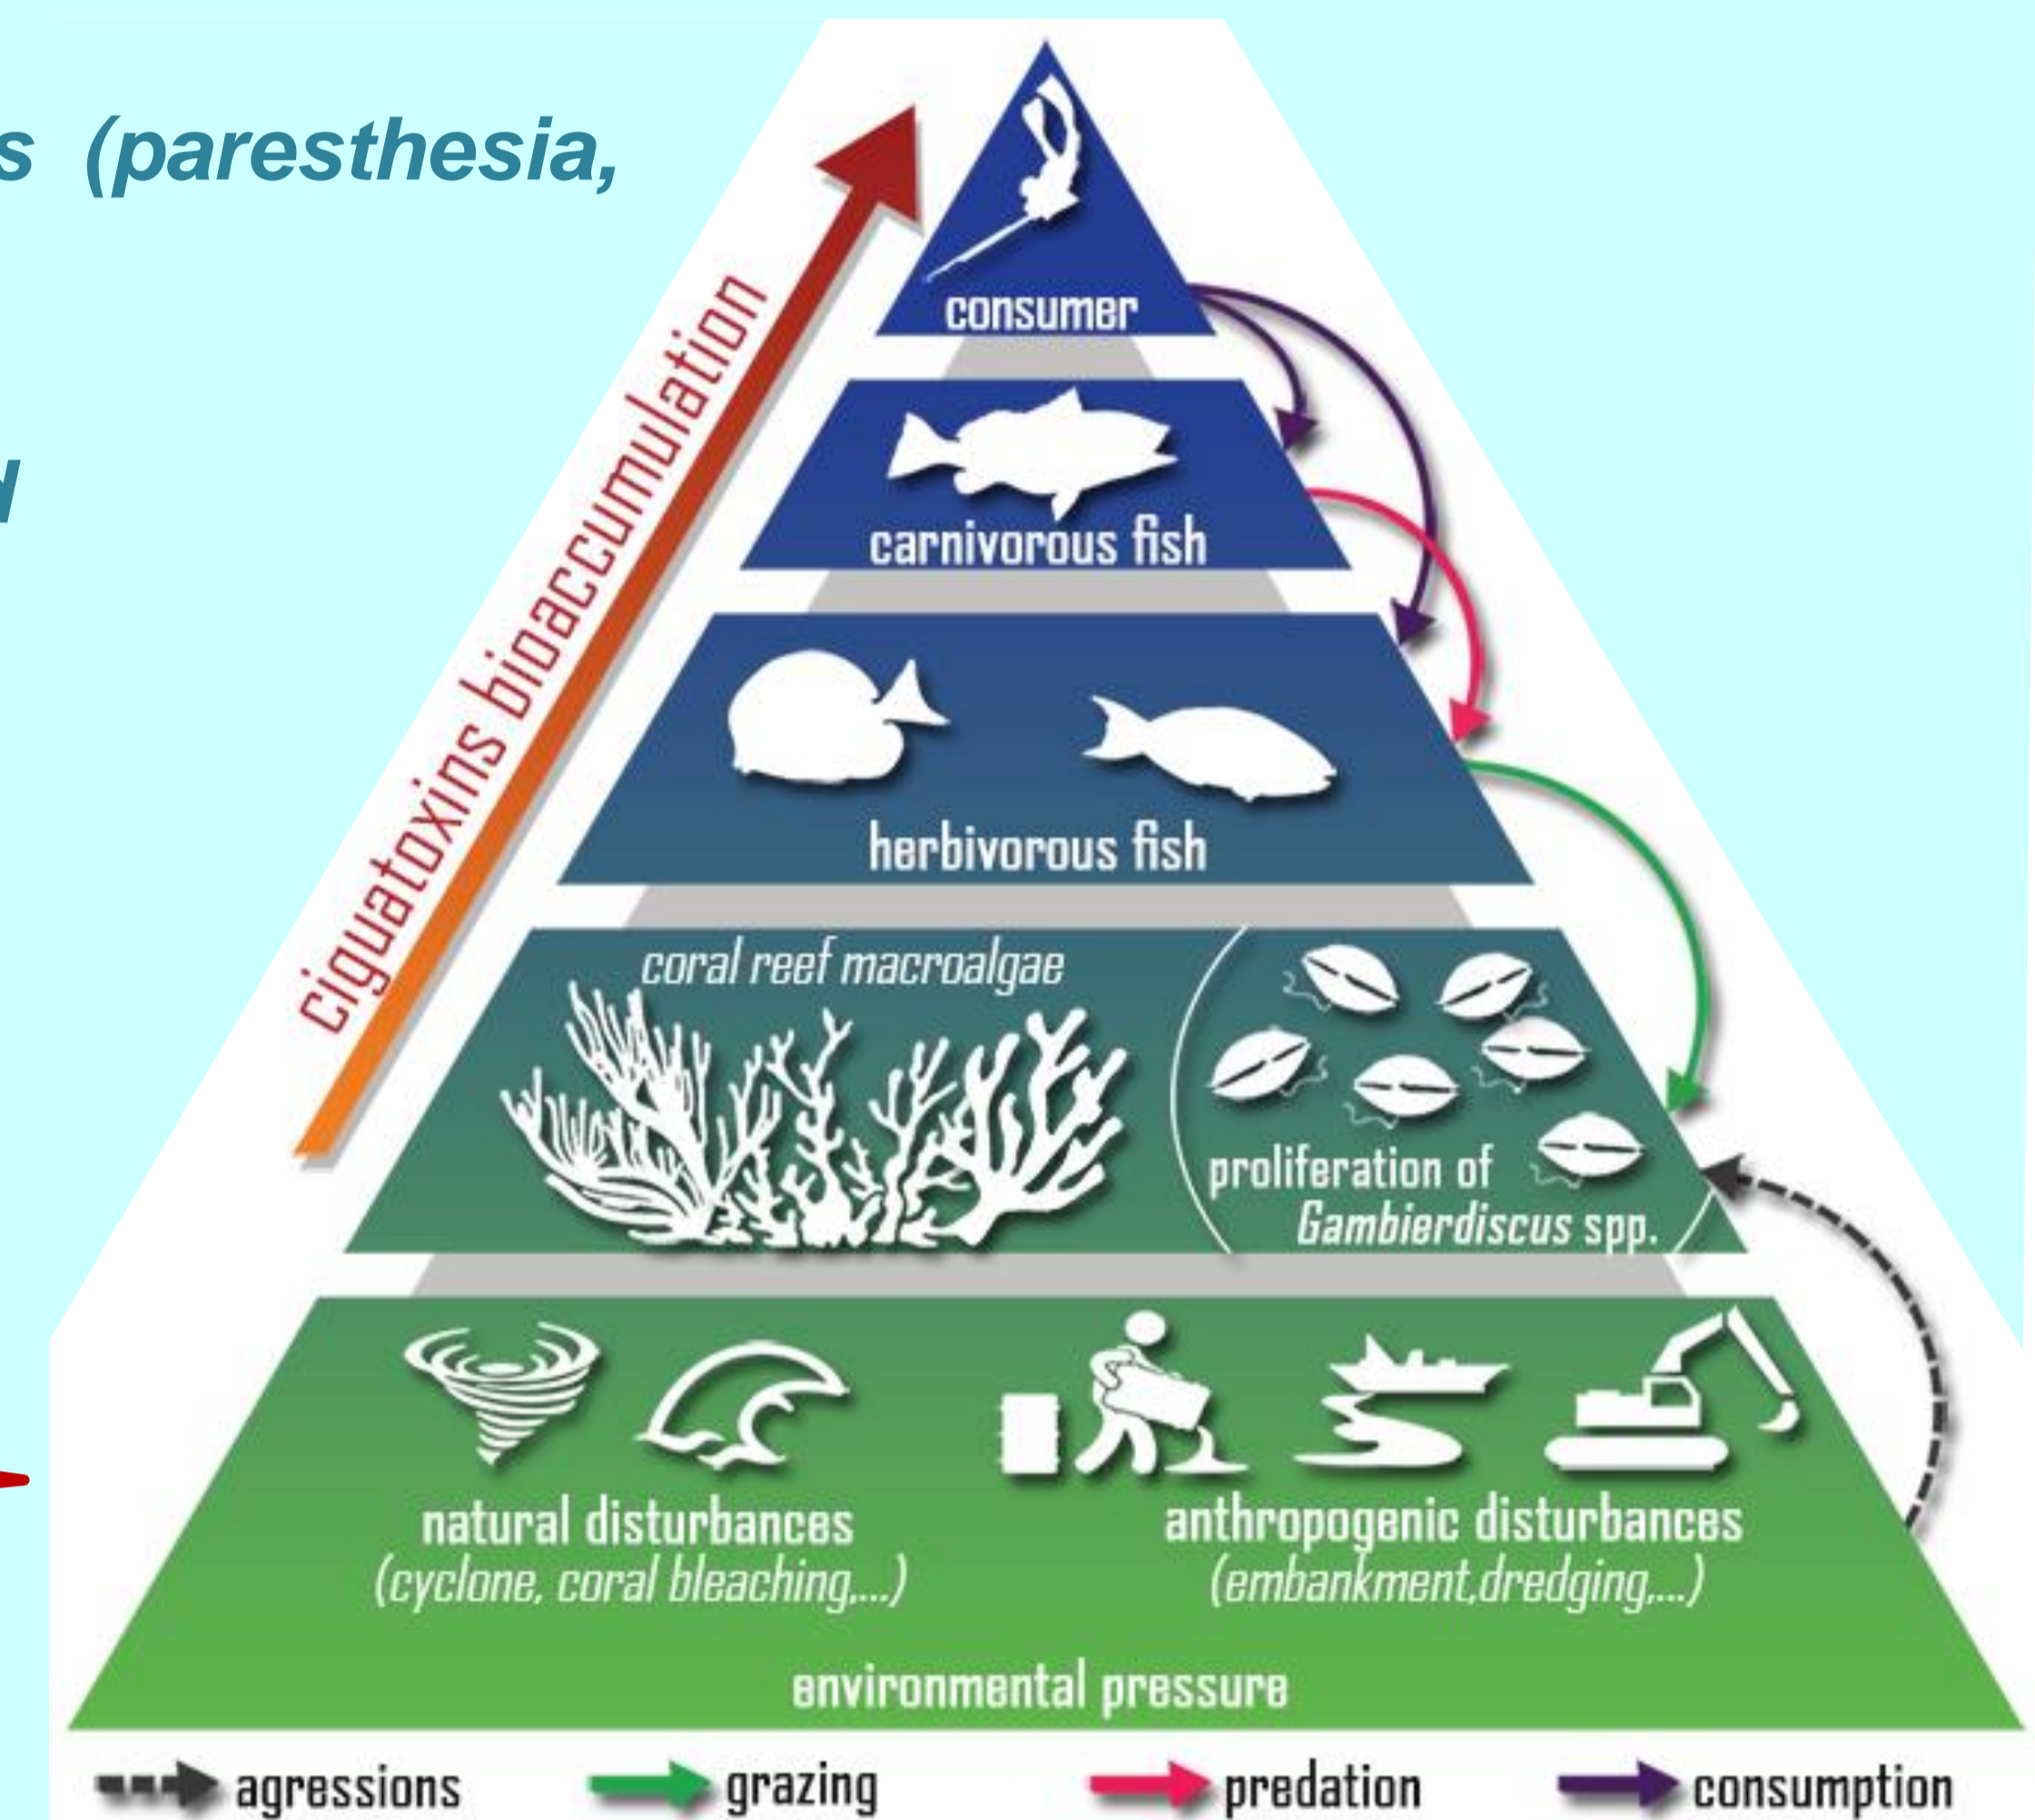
s (paresthesia,

d

ciguatoxins bioaccumulation

consumer

carnivorous fish

herbivorous fish

coral reef macroalgae

proliferation of Gambierdiscus spp.

natural disturbances
(cyclone, coral bleaching,...)

anthropogenic disturbances
(embankment,dredging,...)

environmental pressure

agressions grazing predation consumption